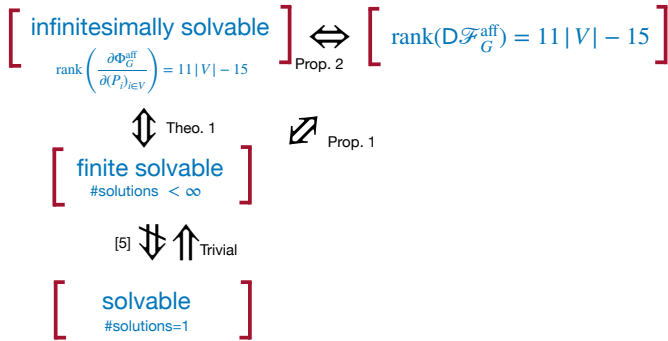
infinitesimally solvable

$\operatorname{rank}\left(\frac{\partial \Phi_G^{\mathrm{aff}}}{\partial (P_i)_{i \in V}}\right) = 11\,|V| - 15$

$\Leftrightarrow$ Prop. 2

$\operatorname{rank}(\mathrm{D}\mathscr{F}_G^{\mathrm{aff}}) = 11\,|V| - 15$

$\Updownarrow$ Theo. 1

$\not\Leftarrow$ Prop. 1

finite solvable

#solutions $< \infty$

[5] $\not\Downarrow$ $\Uparrow$ Trivial

solvable

#solutions=1